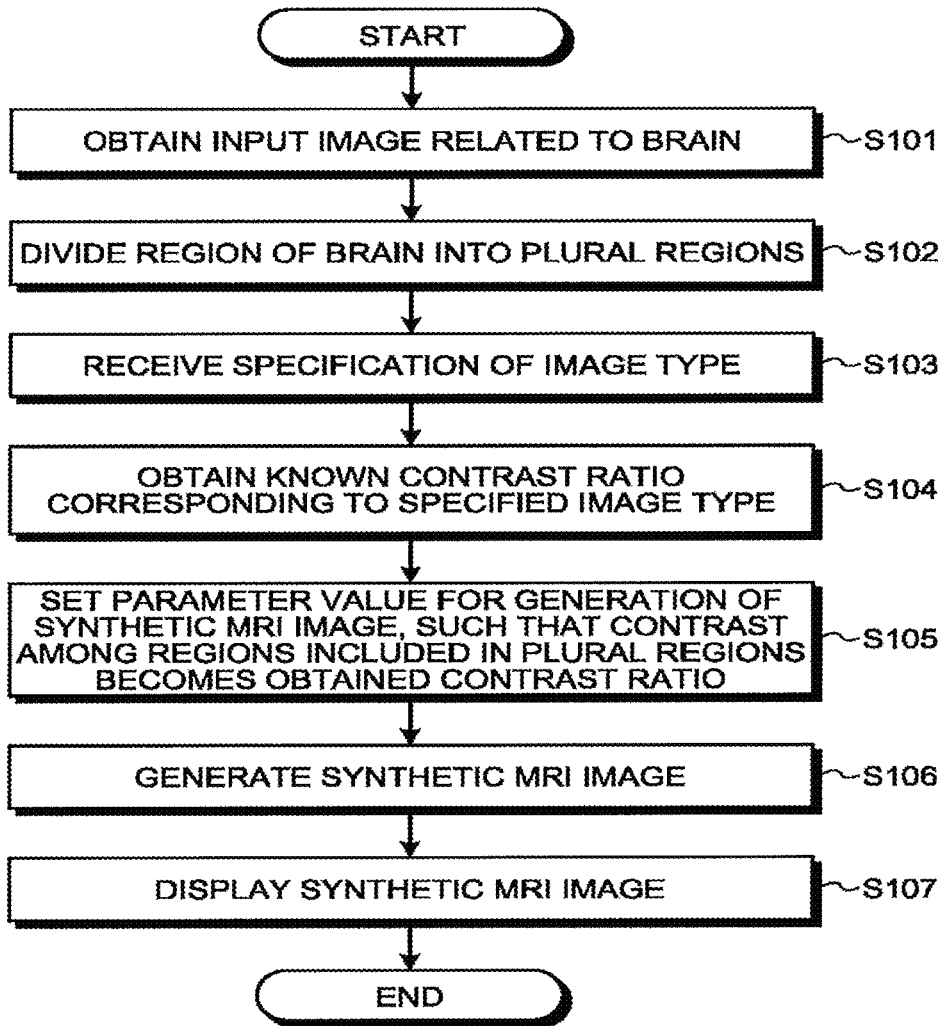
START

OBTAIN INPUT IMAGE RELATED TO BRAIN ~S101

DIVIDE REGION OF BRAIN INTO PLURAL REGIONS ~S102

RECEIVE SPECIFICATION OF IMAGE TYPE ~S103

OBTAIN KNOWN CONTRAST RATIO CORRESPONDING TO SPECIFIED IMAGE TYPE ~S104

SET PARAMETER VALUE FOR GENERATION OF SYNTHETIC MRI IMAGE, SUCH THAT CONTRAST AMONG REGIONS INCLUDED IN PLURAL REGIONS BECOMES OBTAINED CONTRAST RATIO ~S105

GENERATE SYNTHETIC MRI IMAGE ~S106

DISPLAY SYNTHETIC MRI IMAGE ~S107

END